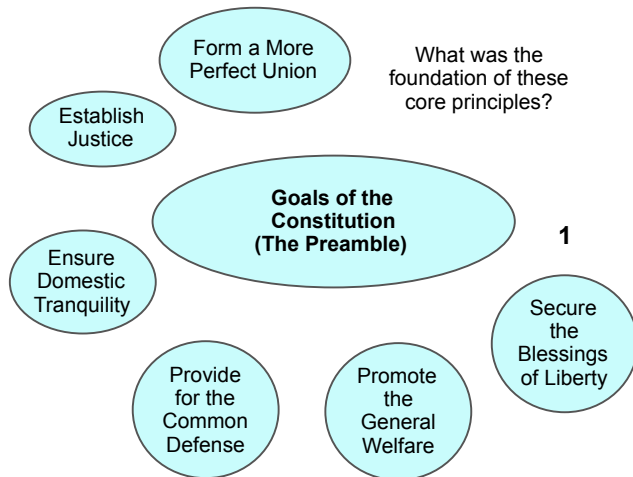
Form a More Perfect Union

What was the foundation of these core principles?

Establish Justice

Goals of the Constitution (The Preamble)

1

Ensure Domestic Tranquility

Secure the Blessings of Liberty

Provide for the Common Defense

Promote the General Welfare